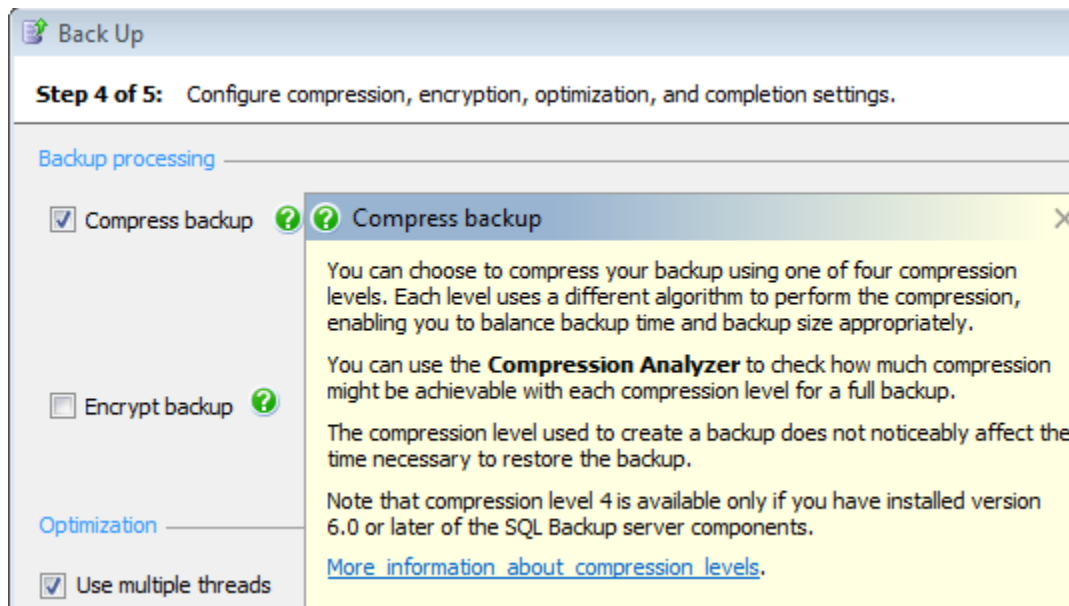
Back Up

**Step 4 of 5:** Configure compression, encryption, optimization, and completion settings.

Backup processing

Compress backup

Compress backup

You can choose to compress your backup using one of four compression levels. Each level uses a different algorithm to perform the compression, enabling you to balance backup time and backup size appropriately.

You can use the **Compression Analyzer** to check how much compression might be achievable with each compression level for a full backup.

Encrypt backup

The compression level used to create a backup does not noticeably affect the time necessary to restore the backup.

Note that compression level 4 is available only if you have installed version 6.0 or later of the SQL Backup server components.

Optimization

More information about compression levels.

Use multiple threads